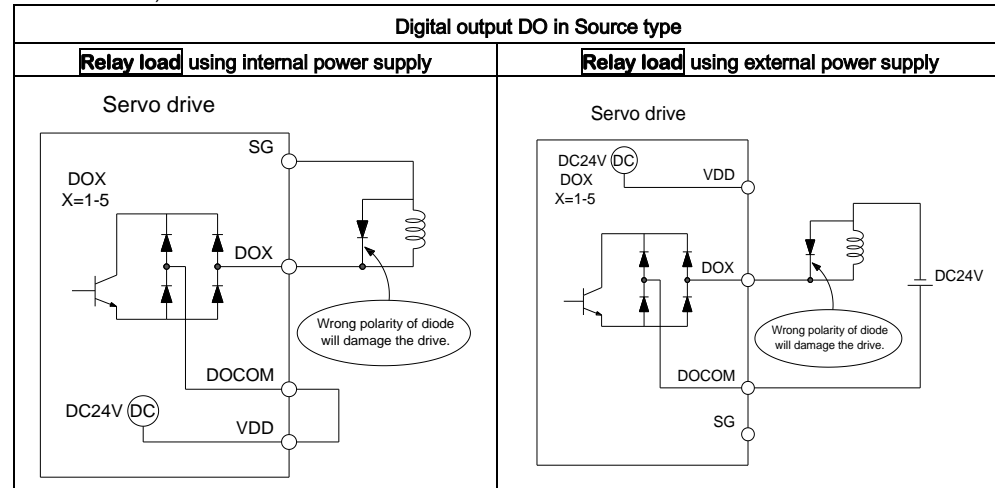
| Digital output DO in Source type | |
|---|---|
| Relay load using internal power supply | Relay load using external power supply |
| Servo drive<br>SG<br>DOX<br>X=1-5<br>DOX<br>Wrong polarity of diode will damage the drive.<br>DOCOM<br>DC24V DC<br>VDD | Servo drive<br>DC24V DC<br>DOX<br>X=1-5<br>VDD<br>DOX<br>DC24V<br>Wrong polarity of diode will damage the drive.<br>DOCOM<br>SG |